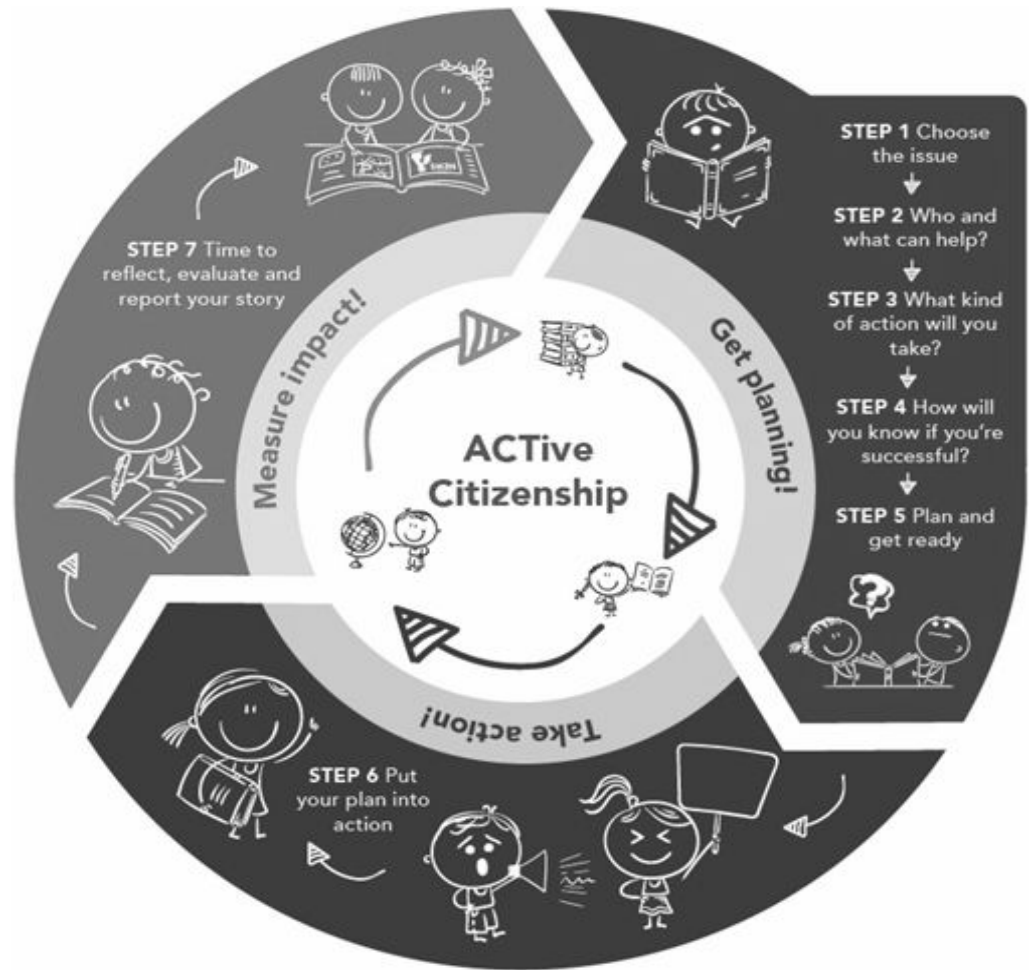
ACTive Citizenship

Get planning!

STEP 1 Choose the issue

STEP 2 Who and what can help?

STEP 3 What kind of action will you take?

STEP 4 How will you know if you're successful?

STEP 5 Plan and get ready

Take action!

STEP 6 Put your plan into action

Measure impact!

STEP 7 Time to reflect, evaluate and report your story